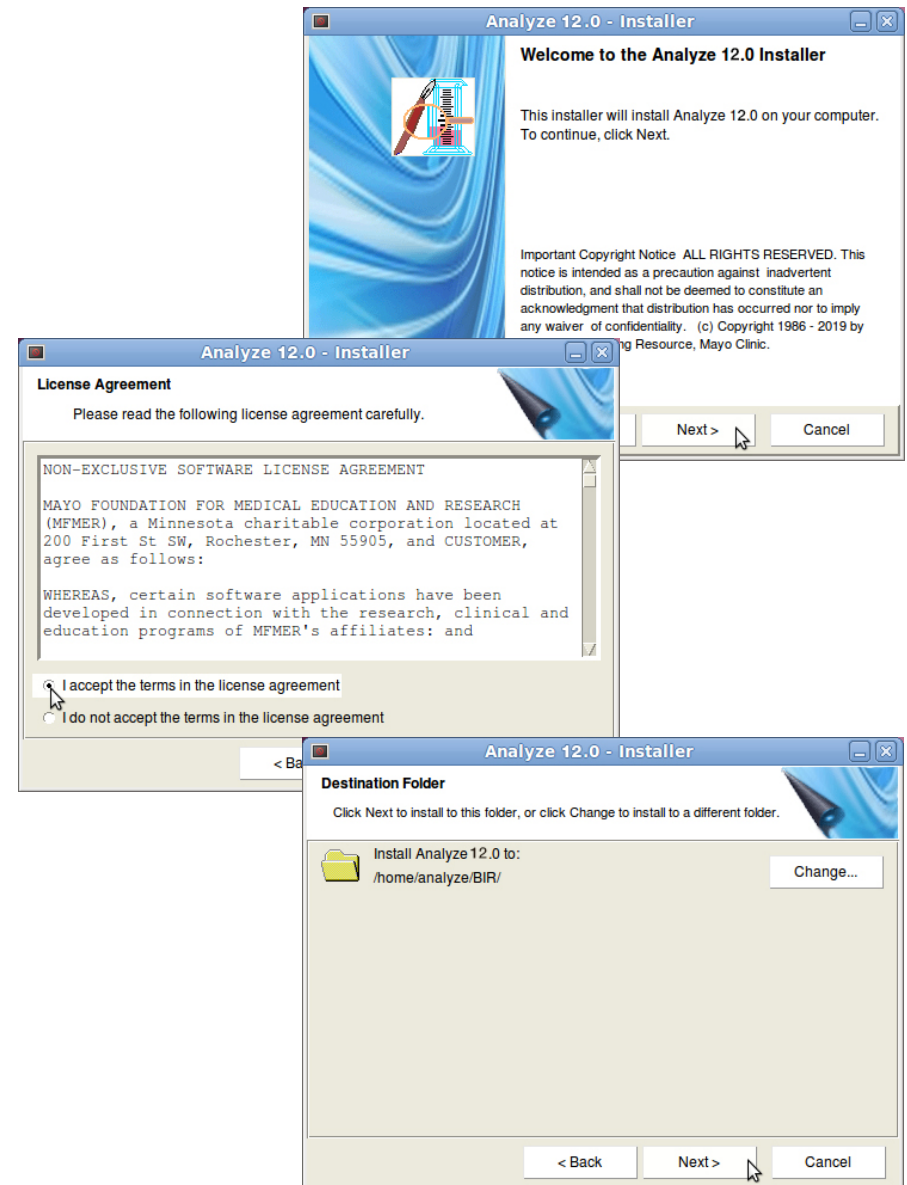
Analyze 12.0 - Installer

Welcome to the Analyze 12.0 Installer

This installer will install Analyze 12.0 on your computer. To continue, click Next.

Important Copyright Notice ALL RIGHTS RESERVED. This notice is intended as a precaution against inadvertent distribution, and shall not be deemed to constitute an acknowledgment that distribution has occurred nor to imply any waiver of confidentiality. (c) Copyright 1986 - 2019 by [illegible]ng Resource, Mayo Clinic.

Next >
Cancel

Analyze 12.0 - Installer

License Agreement

Please read the following license agreement carefully.

NON-EXCLUSIVE SOFTWARE LICENSE AGREEMENT

MAYO FOUNDATION FOR MEDICAL EDUCATION AND RESEARCH (MFMER), a Minnesota charitable corporation located at 200 First St SW, Rochester, MN 55905, and CUSTOMER, agree as follows:

WHEREAS, certain software applications have been developed in connection with the research, clinical and education programs of MFMER's affiliates: and

I accept the terms in the license agreement
I do not accept the terms in the license agreement

< Ba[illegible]

Analyze 12.0 - Installer

Destination Folder

Click Next to install to this folder, or click Change to install to a different folder.

Install Analyze 12.0 to:
/home/analyze/BIR/

Change...

< Back
Next >
Cancel